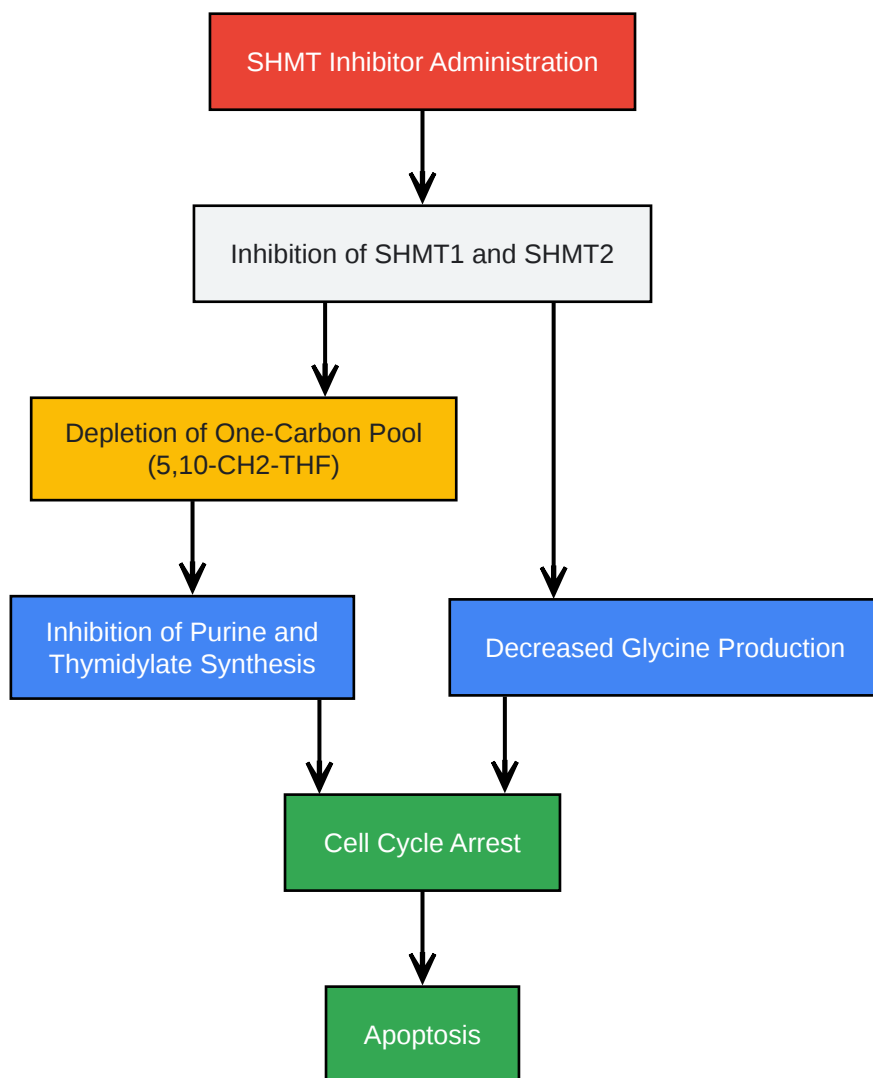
SHMT Inhibitor Administration

Inhibition of SHMT1 and SHMT2

Depletion of One-Carbon Pool (5,10-CH2-THF)

Inhibition of Purine and Thymidylate Synthesis

Decreased Glycine Production

Cell Cycle Arrest

Apoptosis